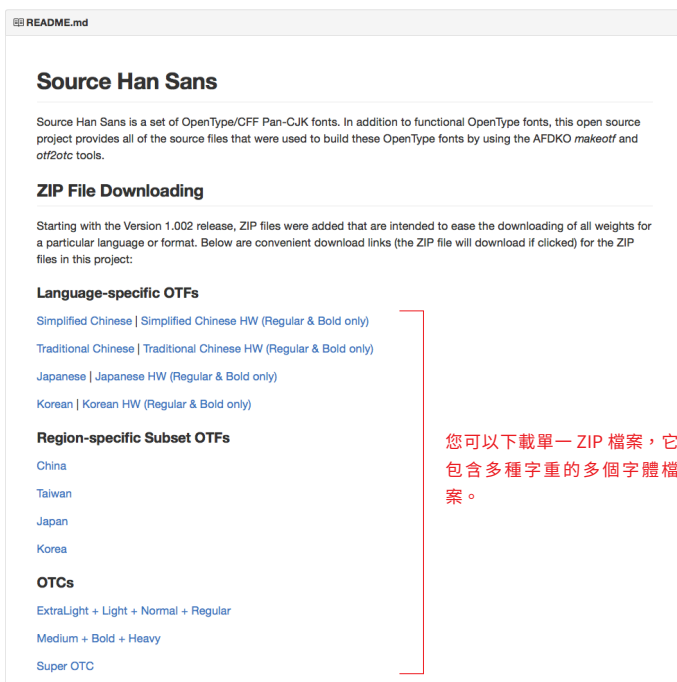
README.md

# Source Han Sans

Source Han Sans is a set of OpenType/CFF Pan-CJK fonts. In addition to functional OpenType fonts, this open source project provides all of the source files that were used to build these OpenType fonts by using the AFDKO *makeotf* and *otf2otc* tools.

## ZIP File Downloading

Starting with the Version 1.002 release, ZIP files were added that are intended to ease the downloading of all weights for a particular language or format. Below are convenient download links (the ZIP file will download if clicked) for the ZIP files in this project:

### Language-specific OTFs

Simplified Chinese | Simplified Chinese HW (Regular & Bold only)

Traditional Chinese | Traditional Chinese HW (Regular & Bold only)

Japanese | Japanese HW (Regular & Bold only)

Korean | Korean HW (Regular & Bold only)

### Region-specific Subset OTFs

China

Taiwan

Japan

Korea

### OTCs

ExtraLight + Light + Normal + Regular

Medium + Bold + Heavy

Super OTC

您可以下載單一 ZIP 檔案，它包含多種字重的多個字體檔案。